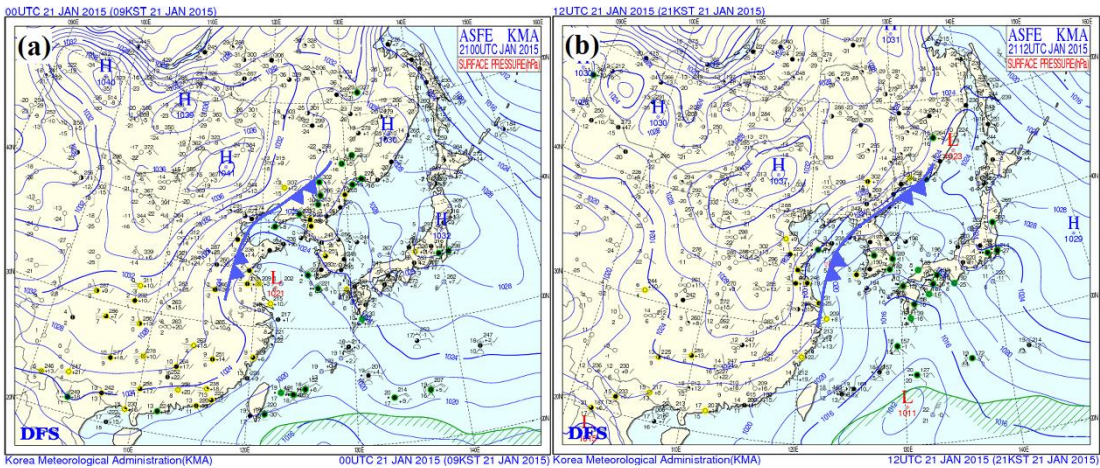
00UTC 21 JAN 2015 (09KST 21 JAN 2015)

(a)

ASFE KMA
2100UTC JAN 2015
SURFACE PRESSURE(hPa)

H
1040

H
1036

H
1041

H
1036

H
1032

L
1021

DFS

Korea Meteorological Administration(KMA)

00UTC 21 JAN 2015 (09KST 21 JAN 2015)

12UTC 21 JAN 2015 (21KST 21 JAN 2015)

(b)

ASFE KMA
2112UTC JAN 2015
SURFACE PRESSURE(hPa)

H
1031

H
1033

H
1030

H
1037

L
1023

H
1029

L
1011

DFS

Korea Meteorological Administration(KMA)

12UTC 21 JAN 2015 (21KST 21 JAN 2015)